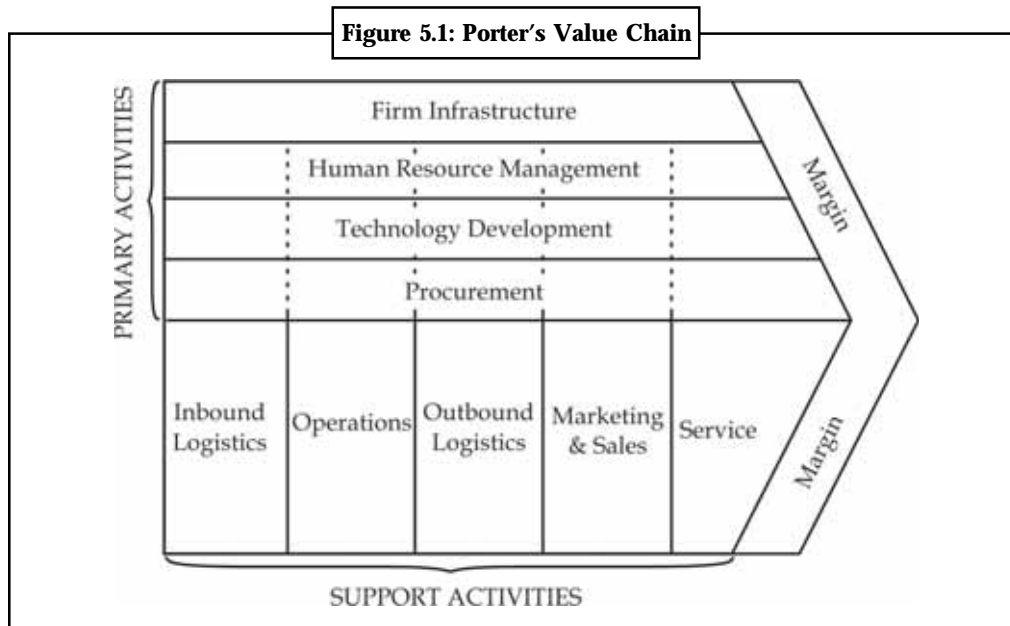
Figure 5.1: Porter's Value Chain

PRIMARY ACTIVITIES

Firm Infrastructure

Human Resource Management

Technology Development

Procurement

Margin

Inbound Logistics

Operations

Outbound Logistics

Marketing & Sales

Service

Margin

SUPPORT ACTIVITIES